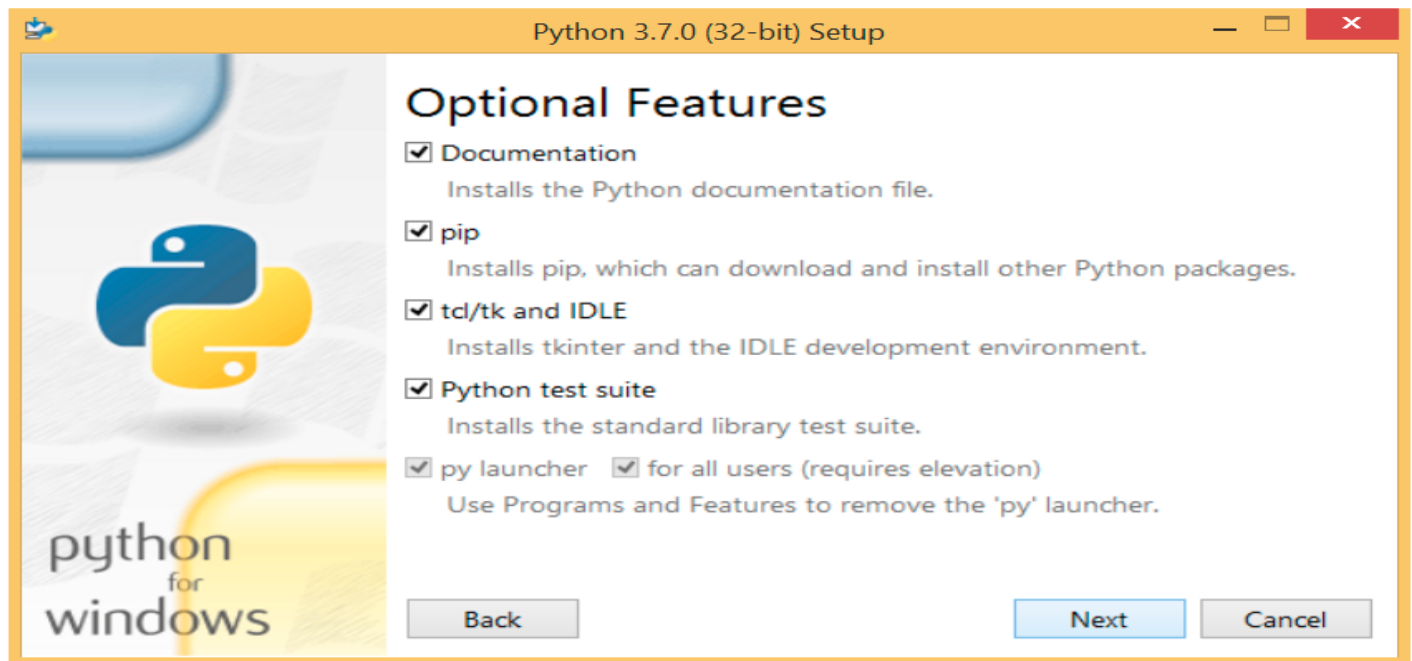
Python 3.7.0 (32-bit) Setup

Optional Features

Documentation
Installs the Python documentation file.

pip
Installs pip, which can download and install other Python packages.

tcl/tk and IDLE
Installs tkinter and the IDLE development environment.

Python test suite
Installs the standard library test suite.

py launcher for all users (requires elevation)
Use Programs and Features to remove the 'py' launcher.

python
for
windows

Back

Next

Cancel